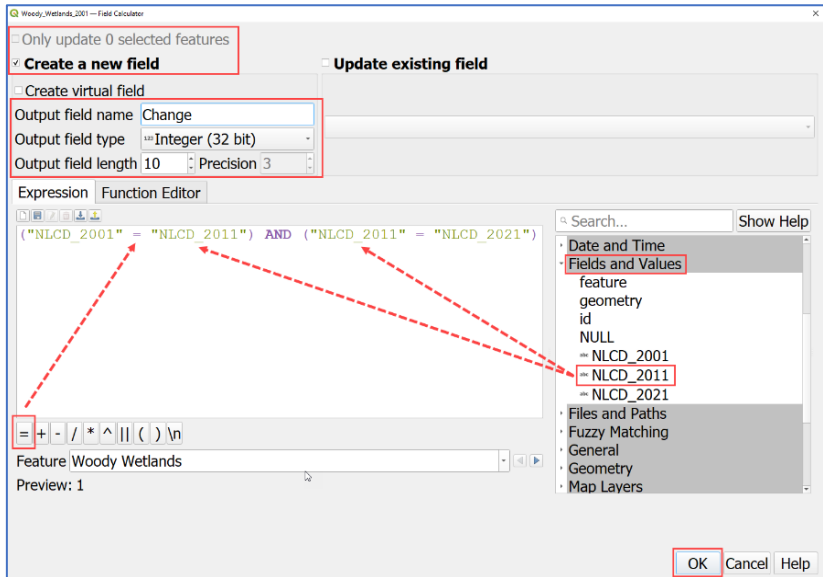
Woody_Wetlands_2001 — Field Calculator

Only update 0 selected features

Create a new field

Update existing field

Create virtual field

Output field name Change

Output field type Integer (32 bit)

Output field length 10 Precision 3

Expression Function Editor

("NLCD_2001" = "NLCD_2011") AND ("NLCD_2011" = "NLCD_2021")

= + - / * ^ || ( ) \n

Feature Woody Wetlands

Preview: 1

Search...

Show Help

Date and Time
Fields and Values
feature
geometry
id
NULL
NLCD_2001
NLCD_2011
NLCD_2021
Files and Paths
Fuzzy Matching
General
Geometry
Map Layers

OK Cancel Help